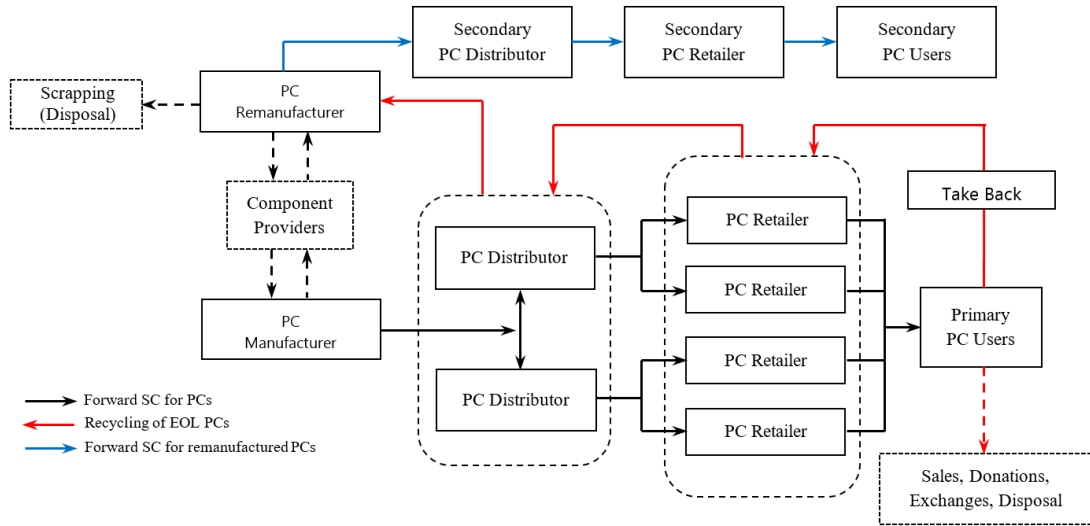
Secondary PC Distributor

Secondary PC Retailer

Secondary PC Users

Scrapping (Disposal)

PC Remanufacturer

Component Providers

PC Manufacturer

PC Distributor

PC Distributor

PC Retailer

PC Retailer

PC Retailer

PC Retailer

Take Back

Primary PC Users

Sales, Donations, Exchanges, Disposal

Forward SC for PCs

Recycling of EOL PCs

Forward SC for remanufactured PCs